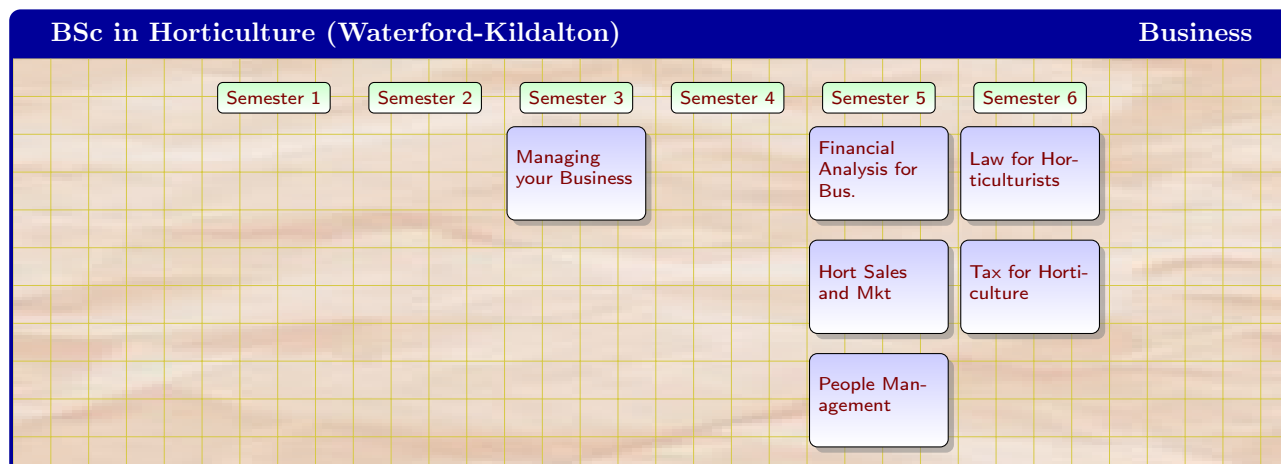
BSc in Horticulture (Waterford-Kildalton) Business

Semester 1 Semester 2 Semester 3 Semester 4 Semester 5 Semester 6

Managing your Business

Financial Analysis for Bus.

Law for Horticulturists

Hort Sales and Mkt

Tax for Horticulture

People Management